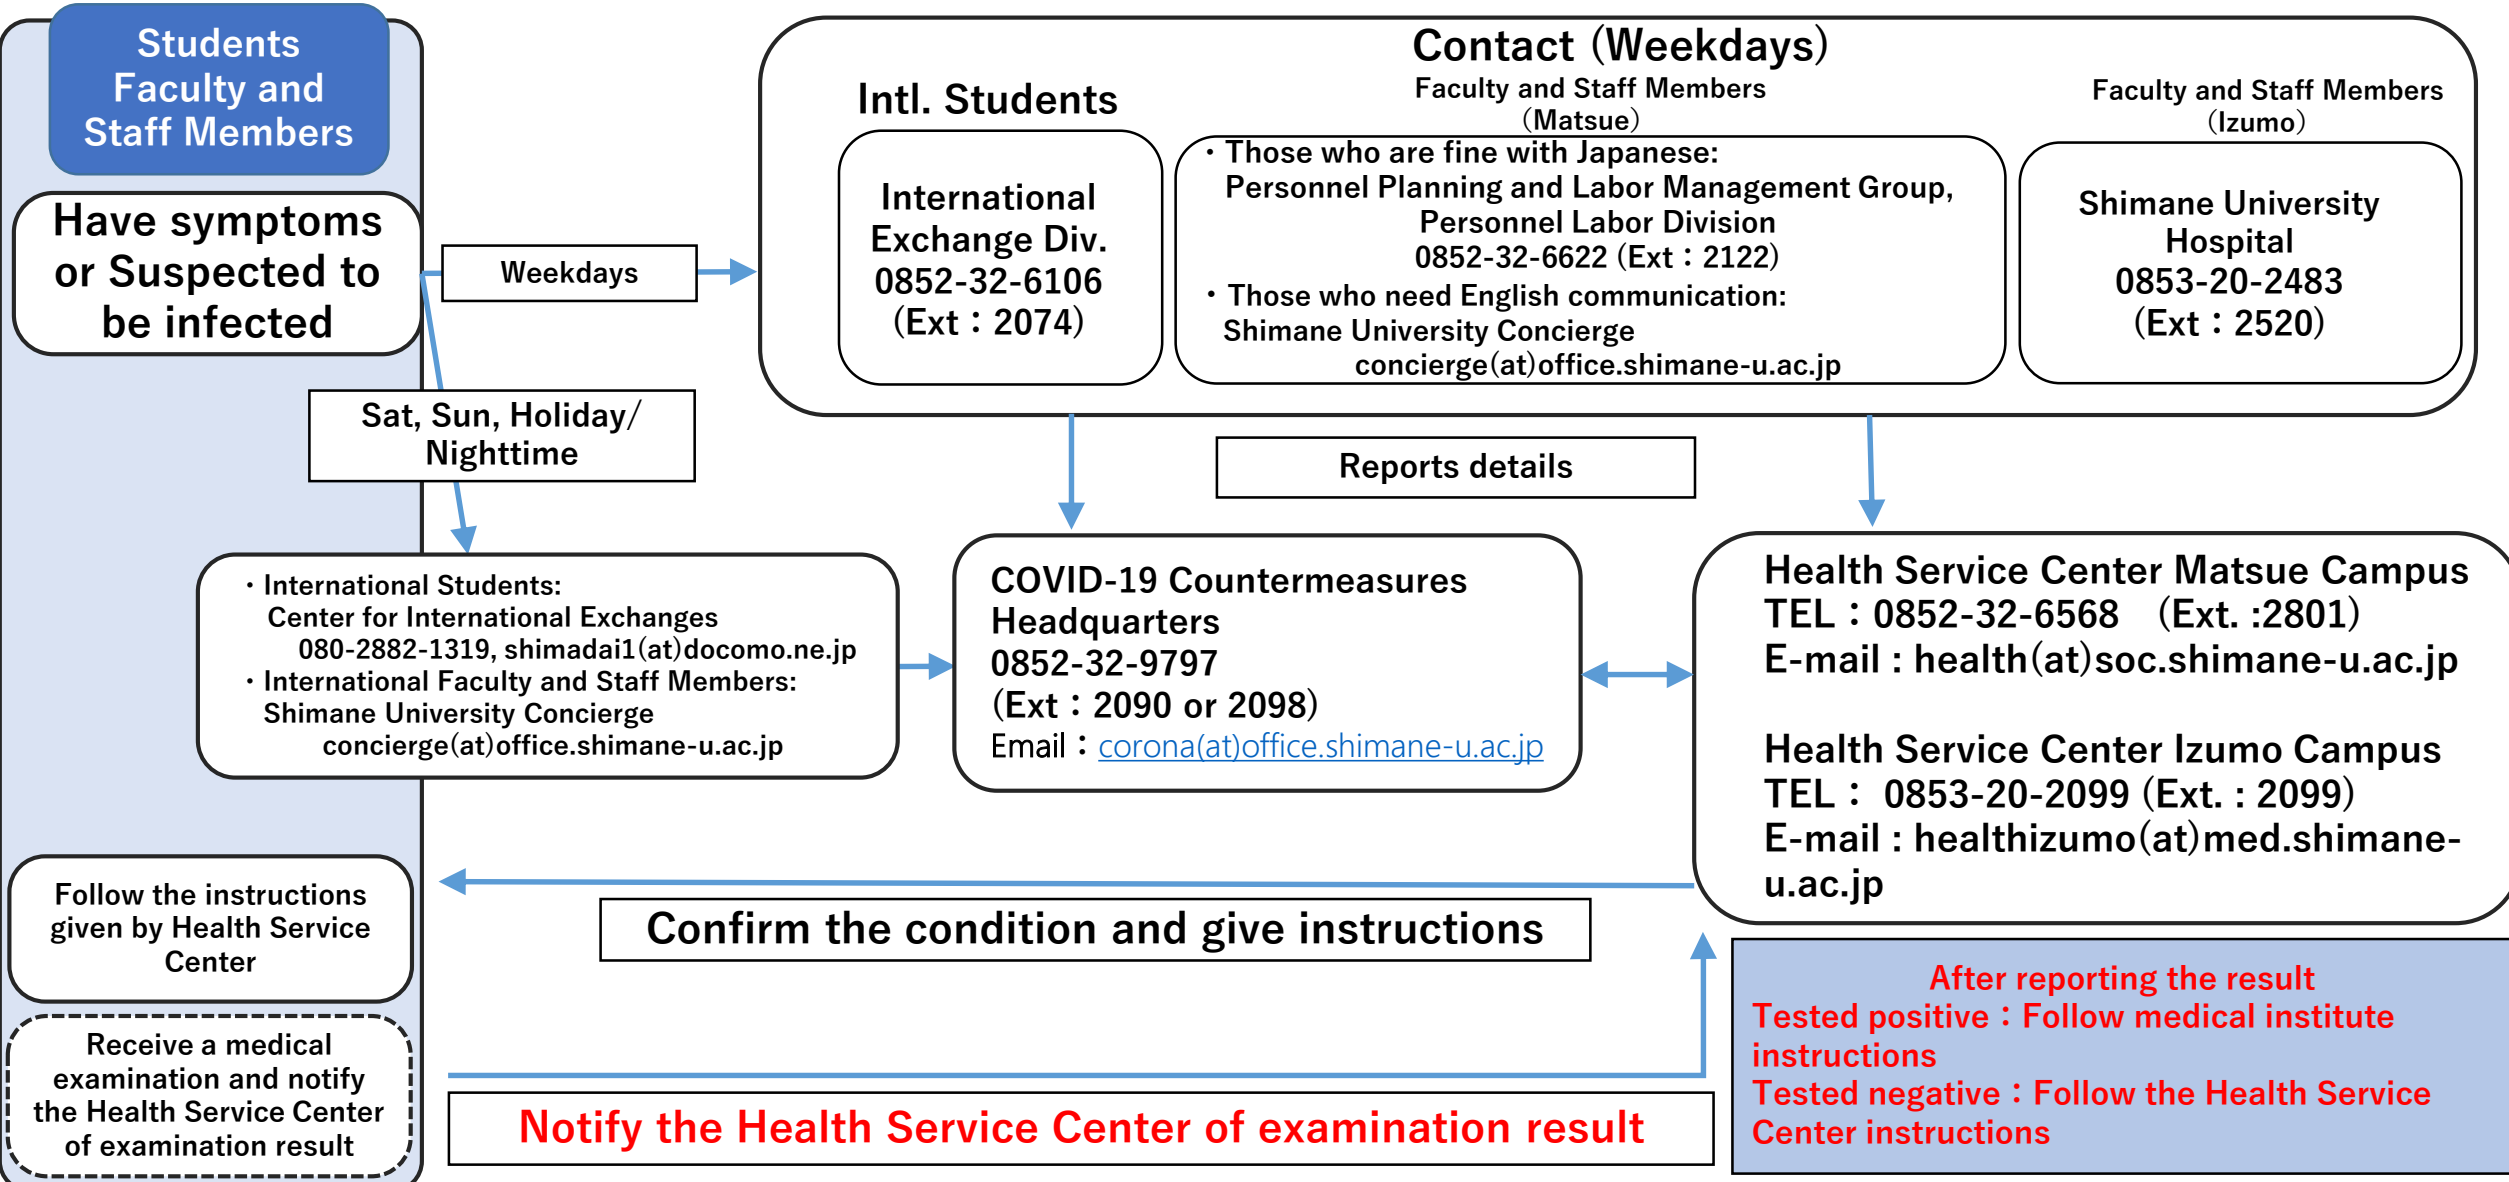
Students
Faculty and Staff Members

Have symptoms or Suspected to be infected

Weekdays

Sat, Sun, Holiday/ Nighttime

Contact（Weekdays）

Intl. Students

International Exchange Div.
0852-32-6106
（Ext：2074）

Faculty and Staff Members（Matsue）

・Those who are fine with Japanese:
Personnel Planning and Labor Management Group, Personnel Labor Division
0852-32-6622（Ext：2122）
・Those who need English communication:
Shimane University Concierge
concierge(at)office.shimane-u.ac.jp

Faculty and Staff Members（Izumo）

Shimane University Hospital
0853-20-2483
（Ext：2520）

Reports details

・International Students:
Center for International Exchanges
080-2882-1319, shimadai1(at)docomo.ne.jp
・International Faculty and Staff Members:
Shimane University Concierge
concierge(at)office.shimane-u.ac.jp

COVID-19 Countermeasures Headquarters
0852-32-9797
（Ext：2090 or 2098）
Email：corona(at)office.shimane-u.ac.jp

Health Service Center Matsue Campus
TEL：0852-32-6568　(Ext. :2801)
E-mail : health(at)soc.shimane-u.ac.jp

Health Service Center Izumo Campus
TEL： 0853-20-2099 (Ext. : 2099)
E-mail : healthizumo(at)med.shimane-u.ac.jp

Follow the instructions given by Health Service Center

Confirm the condition and give instructions

Receive a medical examination and notify the Health Service Center of examination result

Notify the Health Service Center of examination result

After reporting the result
Tested positive：Follow medical institute instructions
Tested negative：Follow the Health Service Center instructions